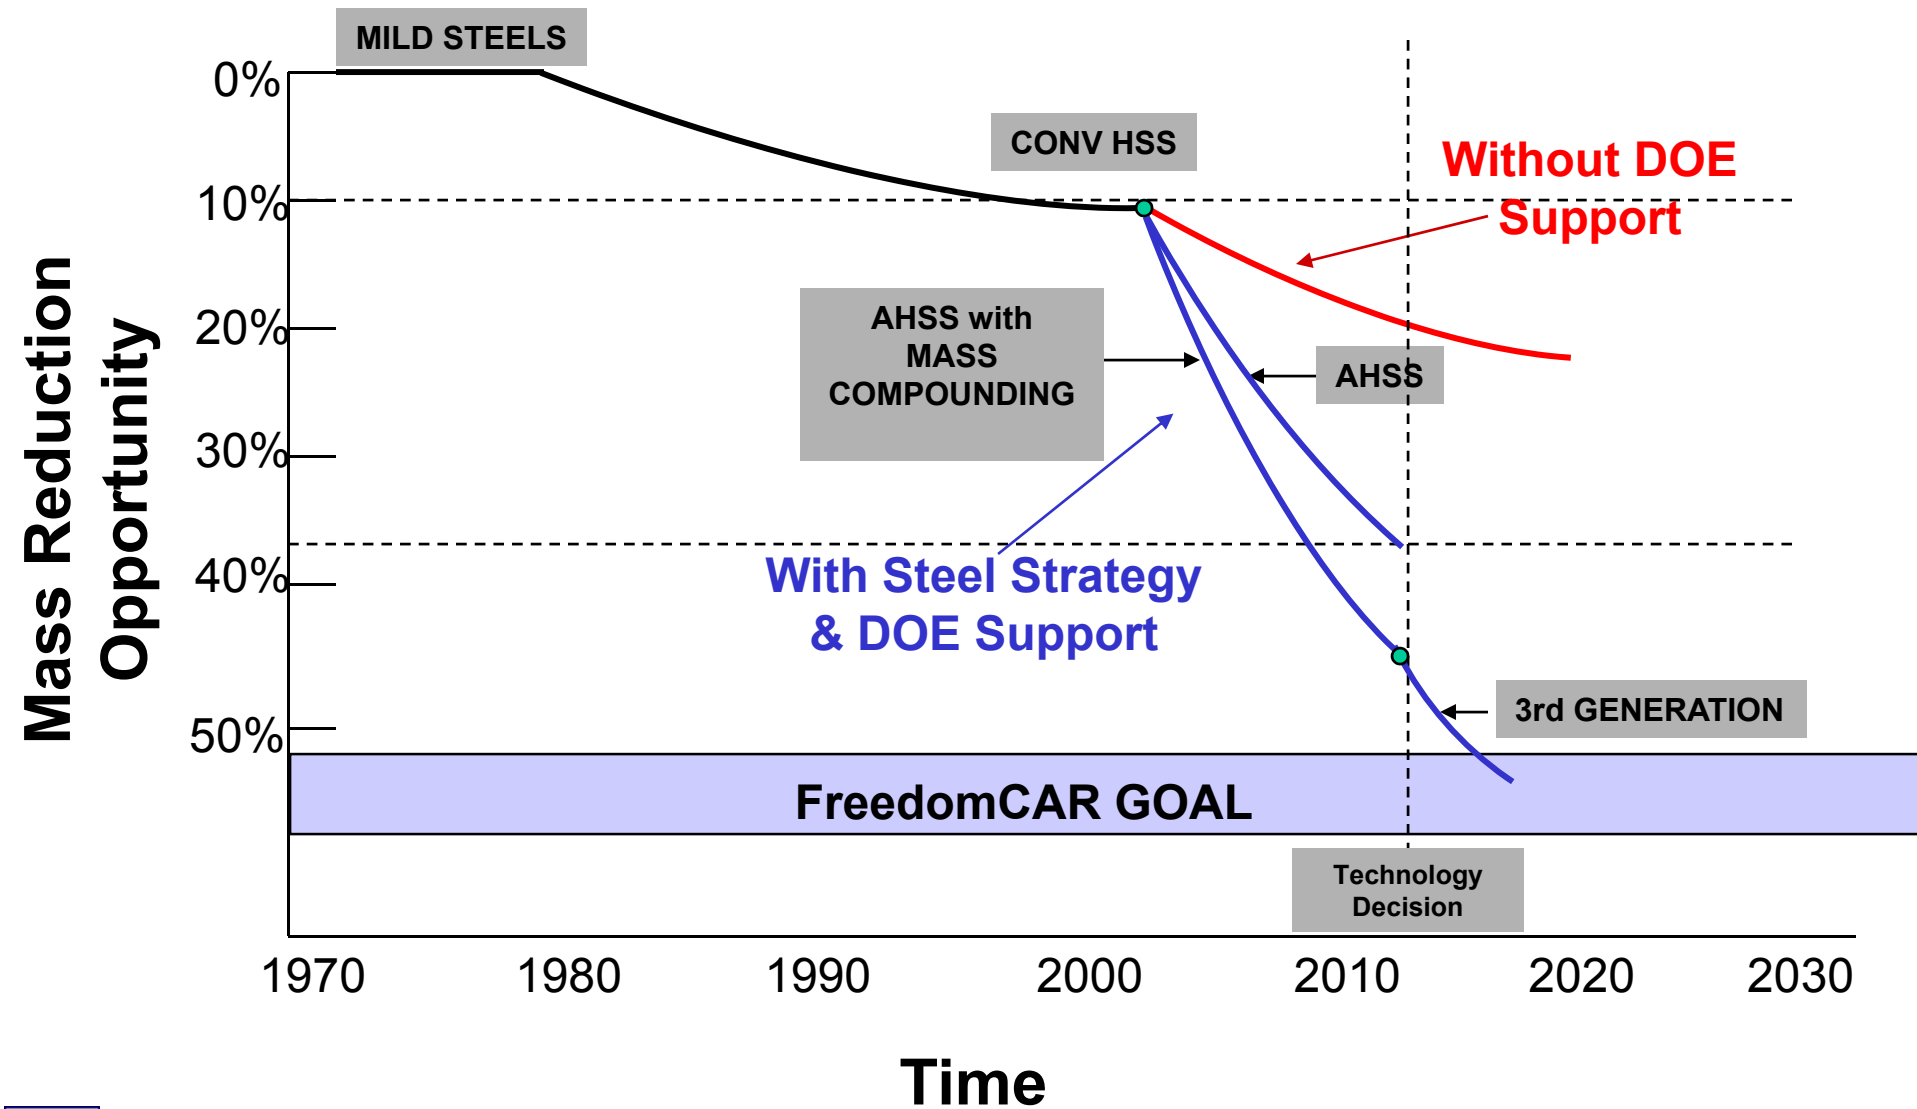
MILD STEELS

0%

10%

20%

30%

40%

50%

Mass Reduction Opportunity

CONV HSS

Without DOE Support

AHSS with MASS COMPOUNDING

AHSS

With Steel Strategy & DOE Support

3rd GENERATION

FreedomCAR GOAL

Technology Decision

1970 1980 1990 2000 2010 2020 2030

Time